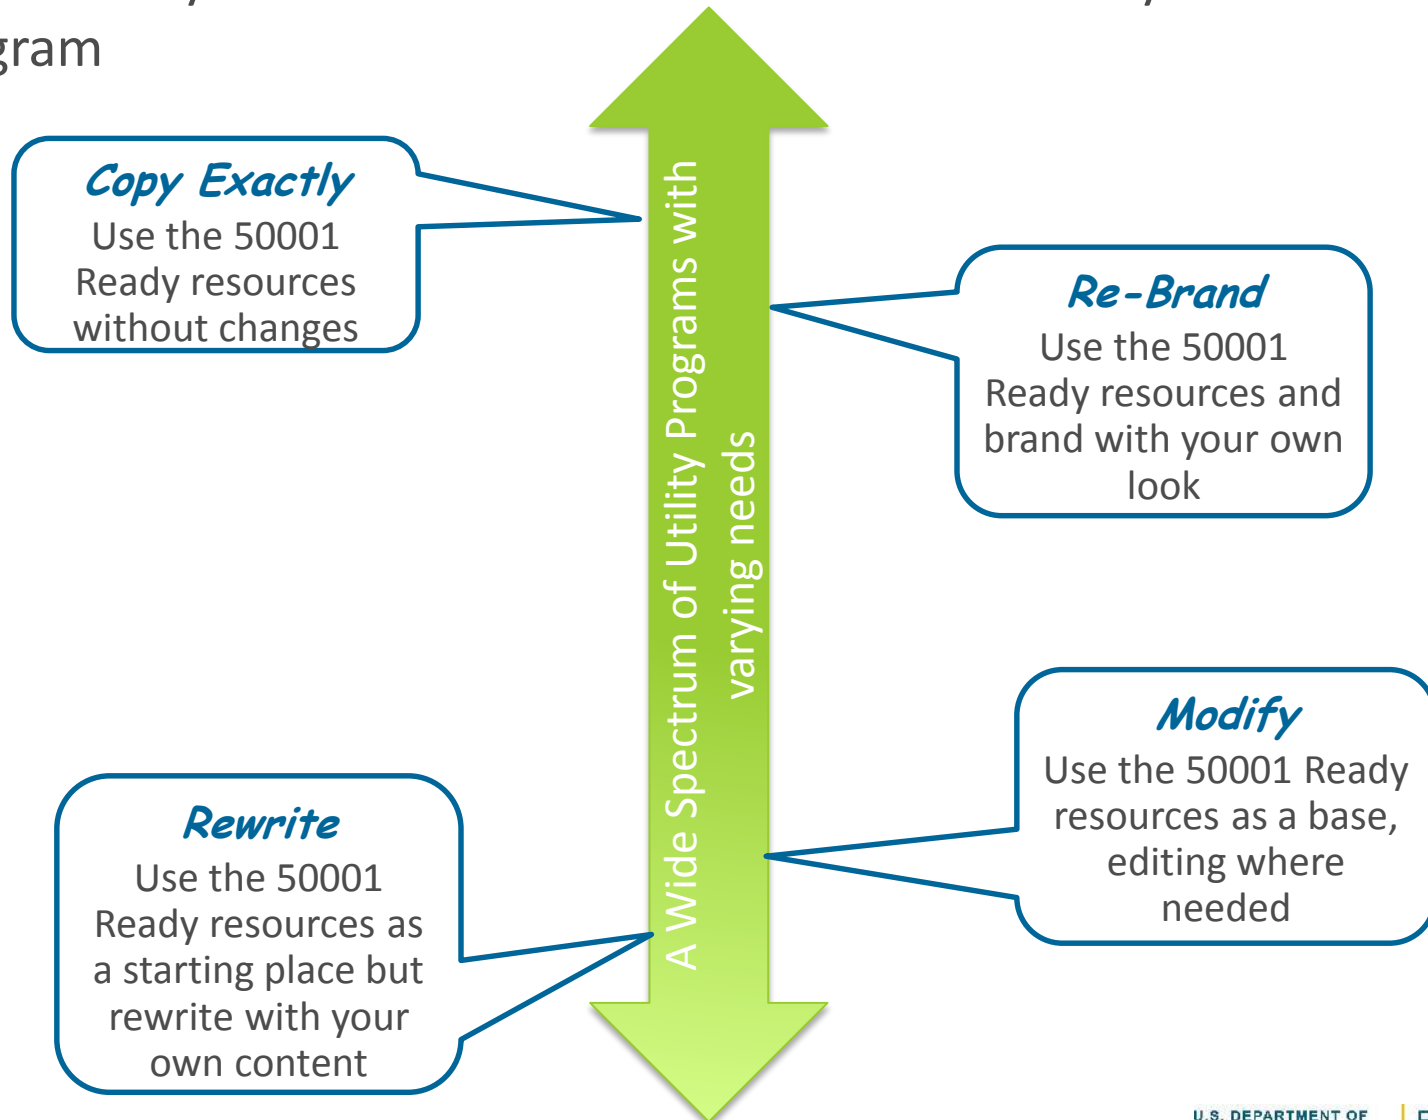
gram

Copy Exactly
Use the 50001 Ready resources without changes

A Wide Spectrum of Utility Programs with varying needs

Re-Brand
Use the 50001 Ready resources and brand with your own look

Modify
Use the 50001 Ready resources as a base, editing where needed

Rewrite
Use the 50001 Ready resources as a starting place but rewrite with your own content

U.S. DEPARTMENT OF